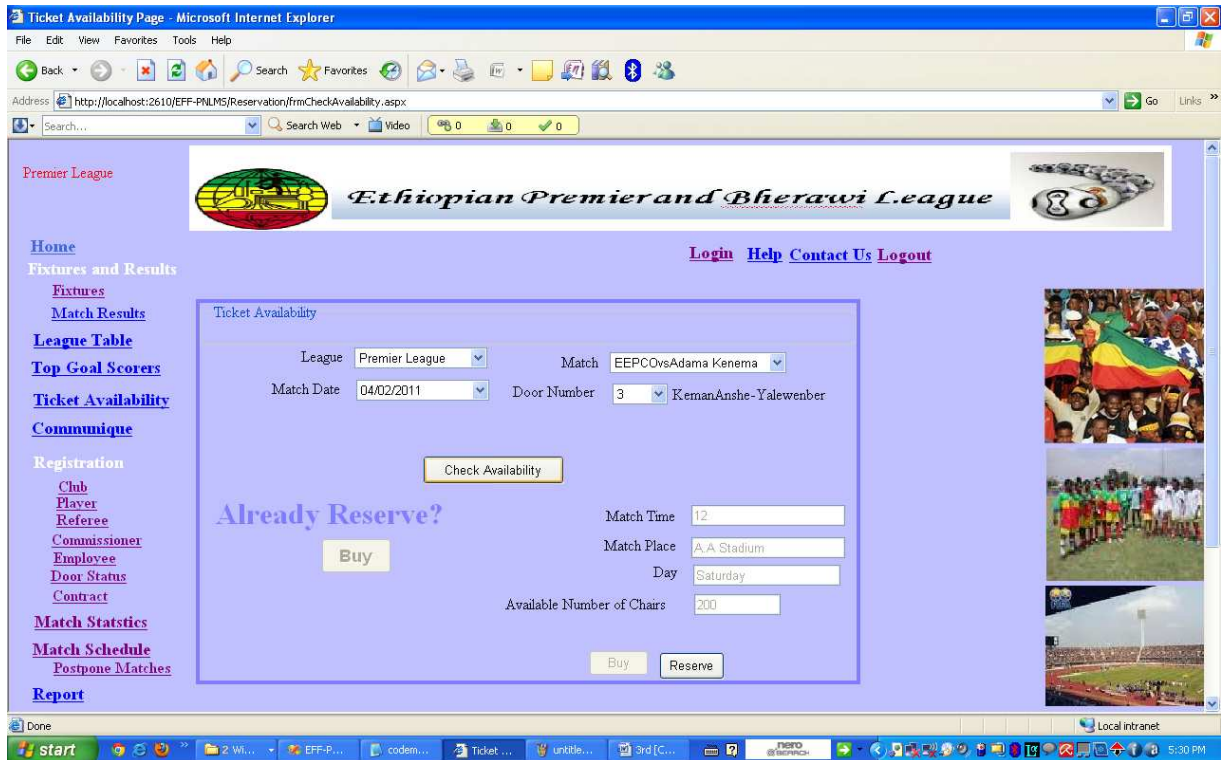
Ticket Availability Page - Microsoft Internet Explorer
File Edit View Favorites Tools Help
Back Search Favorites
Address http://localhost:2610/EFF-PNLMS/Reservation/frmCheckAvailability.aspx
Go Links
Search... Search Web Video 0 0 0

Premier League

Ethiopian Premier and Bherawi League

Home
Fixtures and Results
Fixtures
Match Results
League Table
Top Goal Scorers
Ticket Availability
Communique
Registration
Club
Player
Referee
Commissioner
Employee
Door Status
Contract
Match Statstics
Match Schedule
Postpone Matches
Report

Login Help Contact Us Logout

Ticket Availability

League Premier League
Match EEPCOvsAdama Kenema
Match Date 04/02/2011
Door Number 3 KemanAnshe-Yalewenber

Check Availability

Already Reserve?
Buy

Match Time 12
Match Place A.A Stadium
Day Saturday
Available Number of Chairs 200

Buy Reserve

Done
Local intranet
start 2 Wi... EFF-P... codem... Ticket ... untitle... 3rd [C... nero 5:30 PM